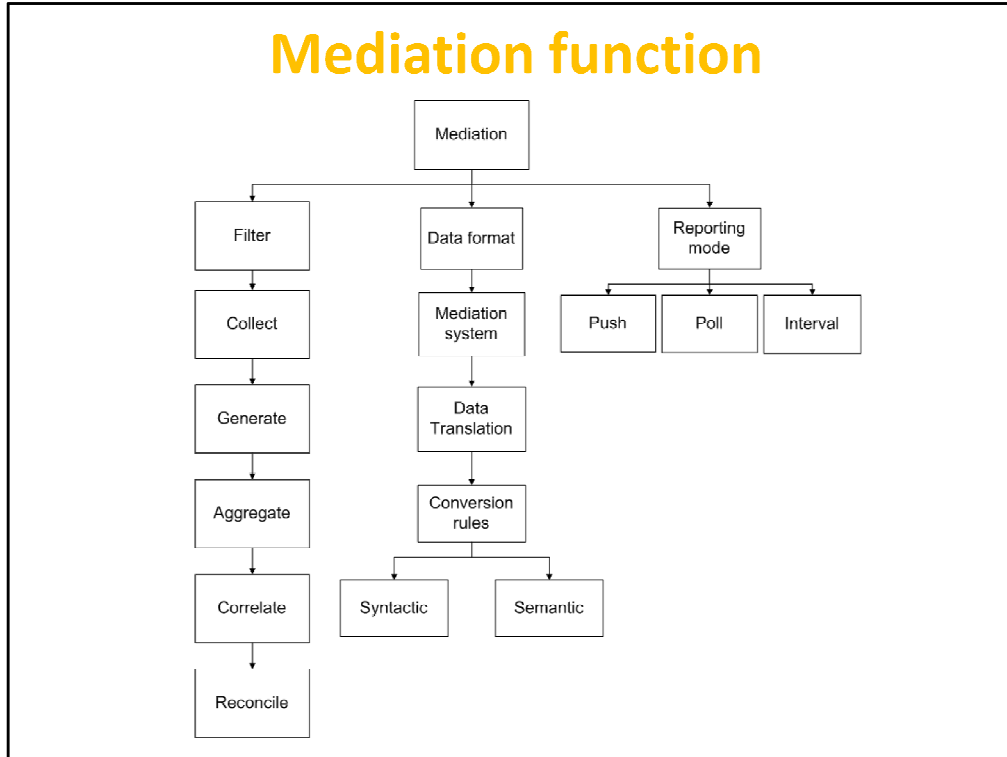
Mediation function

Mediation

Filter

Collect

Generate

Aggregate

Correlate

Reconcile

Data format

Mediation system

Data Translation

Conversion rules

Syntactic

Semantic

Reporting mode

Push

Poll

Interval